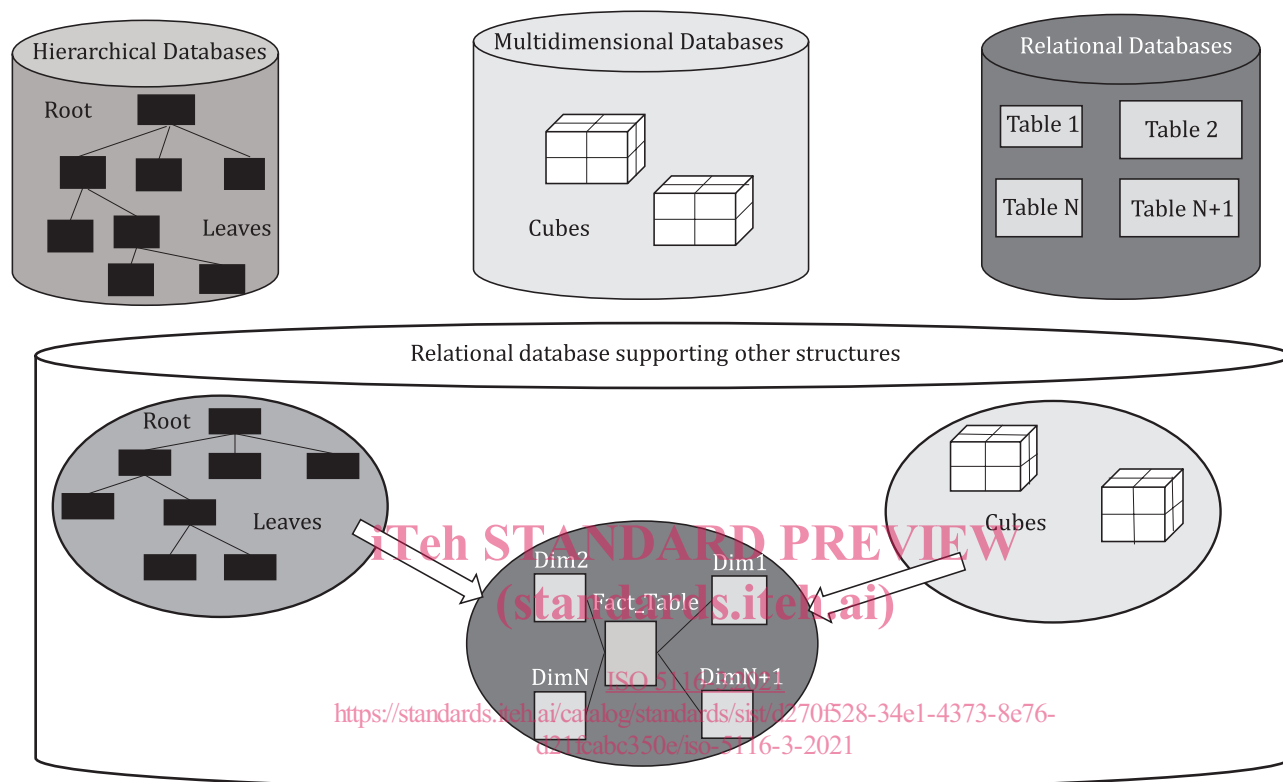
Hierarchical Databases

Root

Leaves

Multidimensional Databases

Cubes

Relational Databases

Table 1

Table 2

Table N

Table N+1

Relational database supporting other structures

Root

Leaves

Cubes

Dim2

Dim1

Fact_Table

DimN

DimN+1

iTeh STANDARD PREVIEW
(standards.iteh.ai)

ISO 5116-3:2021
https://standards.iteh.ai/catalog/standards/sist/d270f528-34e1-4373-8e76-d21fcabc350e/iso-5116-3-2021